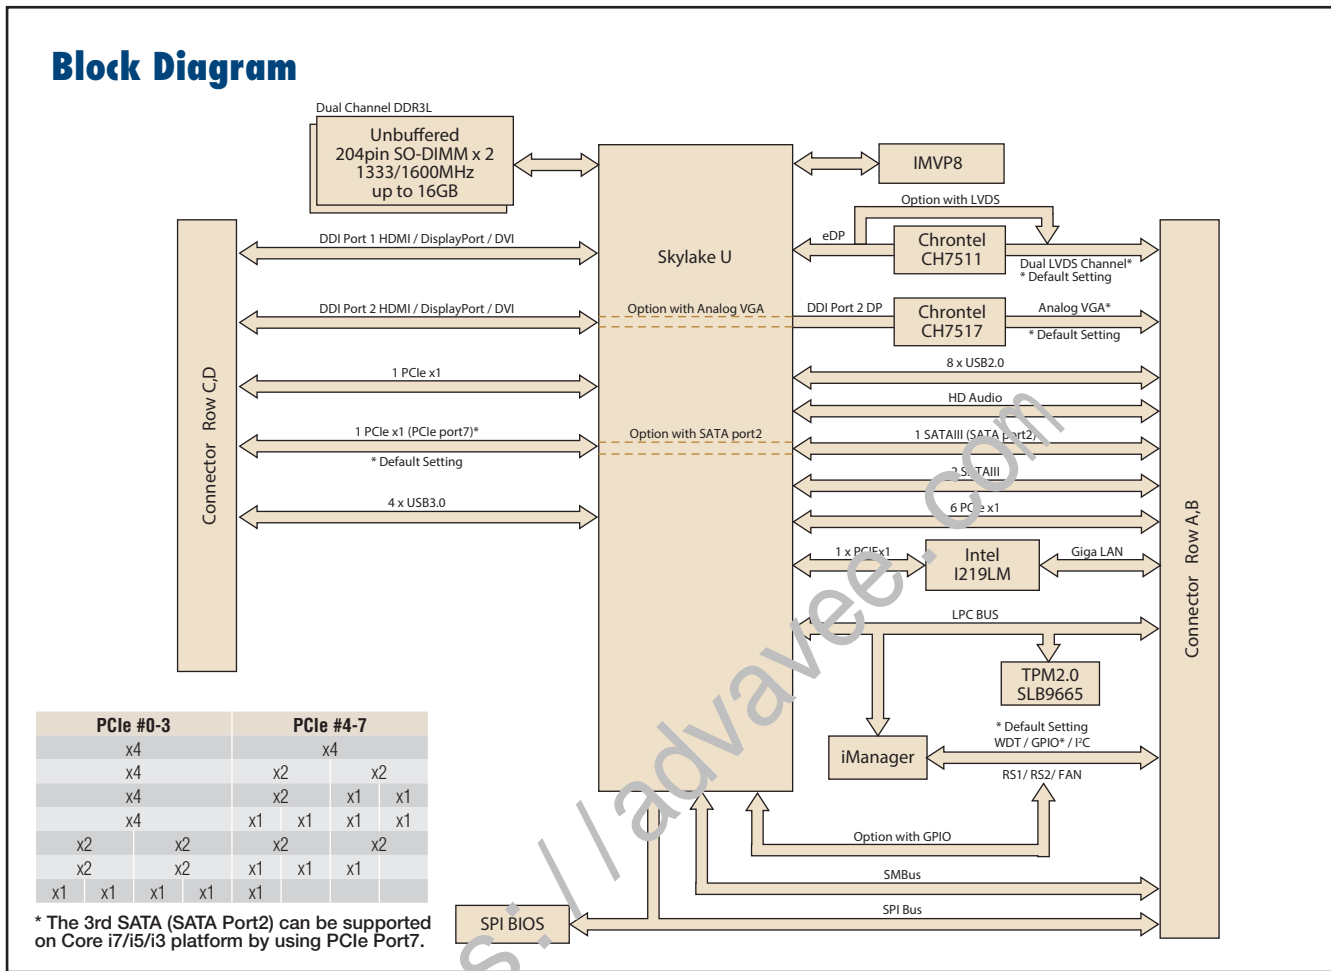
Block Diagram

Dual Channel DDR3L
Unbuffered
204pin SO-DIMM x 2
1333/1600MHz
up to 16GB

IMVP8

Option with LVDS

eDP

Chrontel
CH7511

Dual LVDS Channel*
* Default Setting

Skylake U

DDI Port 1 HDMI / DisplayPort / DVI

DDI Port 2 HDMI / DisplayPort / DVI

Option with Analog VGA

DDI Port 2 DP

Chrontel
CH7517

Analog VGA*
* Default Setting

Connector Row C,D

1 PCIe x1

8 x USB2.0

HD Audio

1 PCIe x1 (PCIe port7)*
* Default Setting

Option with SATA port2

1 SATAIII (SATA port2)

2 SATAIII

4 x USB3.0

6 PCIe x1

1 x PCIEx1

Intel
I219LM

Giga LAN

Connector Row A,B

LPC BUS

TPM2.0
SLB9665

* Default Setting
WDT / GPIO* / I²C

iManager

RS1/ RS2/ FAN

Option with GPIO

SMBus

SPI Bus

SPI BIOS

| PCIe #0-3 | | | | PCIe #4-7 | | | |
|---|---|---|---|---|---|---|---|
| x4 | | | | x4 | | | |
| x4 | | | | x2 | | x2 | |
| x4 | | | | x2 | | x1 | x1 |
| x4 | | | | x1 | x1 | x1 | x1 |
| x2 | | x2 | | x2 | | x2 | |
| x2 | | x2 | | x1 | x1 | x1 | |
| x1 | x1 | x1 | x1 | x1 | | | |

* The 3rd SATA (SATA Port2) can be supported on Core i7/i5/i3 platform by using PCIe Port7.

s://advavee.com